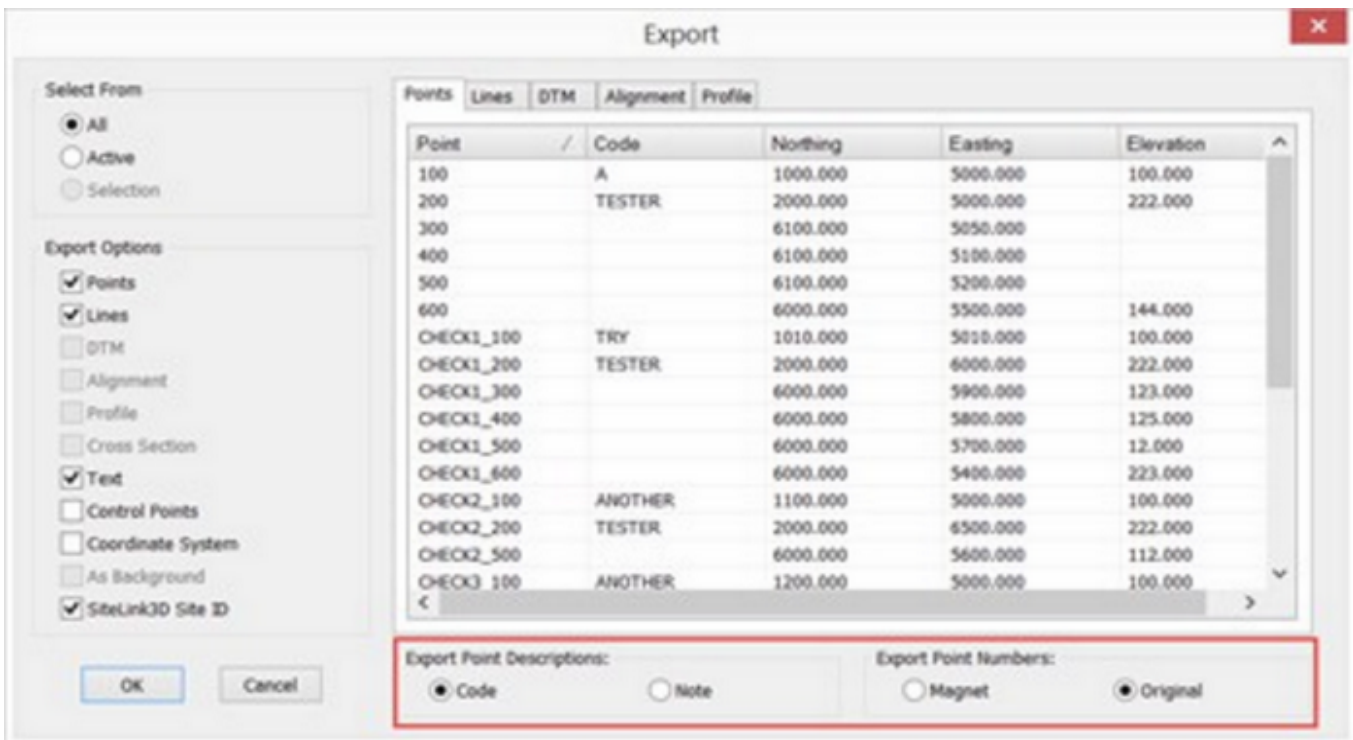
Export

Select From
All
Active
Selection

Export Options
Points
Lines
DTM
Alignment
Profile
Cross Section
Text
Control Points
Coordinate System
As Background
SiteLink3D Site ID

OK
Cancel

Points | Lines | DTM | Alignment | Profile

| Point | Code | Northing | Easting | Elevation |
|---|---|---|---|---|
| 100 | A | 1000.000 | 5000.000 | 100.000 |
| 200 | TESTER | 2000.000 | 5000.000 | 222.000 |
| 300 | | 6100.000 | 5050.000 | |
| 400 | | 6100.000 | 5100.000 | |
| 500 | | 6100.000 | 5200.000 | |
| 600 | | 6000.000 | 5500.000 | 144.000 |
| CHECK1_100 | TRY | 1010.000 | 5010.000 | 100.000 |
| CHECK1_200 | TESTER | 2000.000 | 6000.000 | 222.000 |
| CHECK1_300 | | 6000.000 | 5900.000 | 123.000 |
| CHECK1_400 | | 6000.000 | 5800.000 | 125.000 |
| CHECK1_500 | | 6000.000 | 5700.000 | 12.000 |
| CHECK1_600 | | 6000.000 | 5400.000 | 223.000 |
| CHECK2_100 | ANOTHER | 1100.000 | 5000.000 | 100.000 |
| CHECK2_200 | TESTER | 2000.000 | 6500.000 | 222.000 |
| CHECK2_500 | | 6000.000 | 5600.000 | 112.000 |
| CHECK3_100 | ANOTHER | 1200.000 | 5000.000 | 100.000 |

Export Point Descriptions:
Code
Note

Export Point Numbers:
Magnet
Original